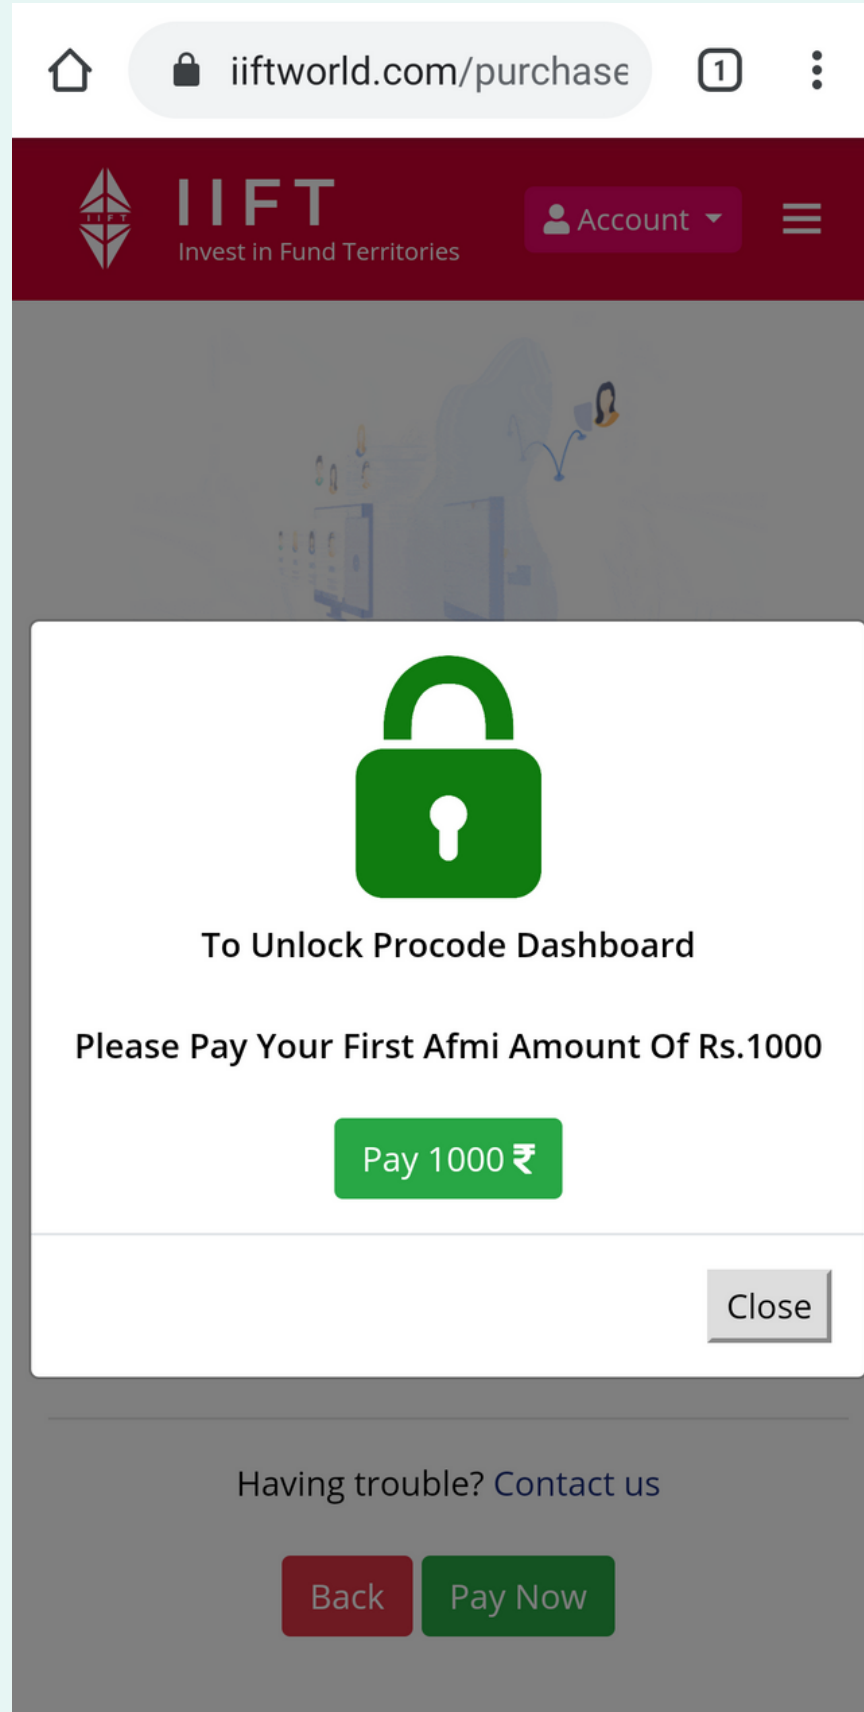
iiftworld.com/purchase

1

IIFT
Invest in Fund Territories

Account

To Unlock Procode Dashboard

Please Pay Your First Afmi Amount Of Rs.1000

Pay 1000 ₹

Close

Having trouble? Contact us

Back

Pay Now